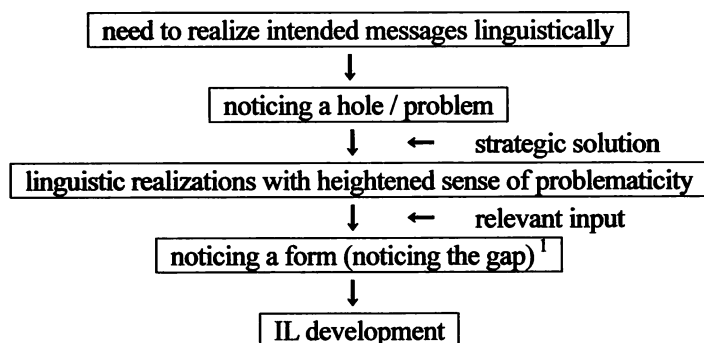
need to realize intended messages linguistically

↓

noticing a hole / problem

↓ ← strategic solution

linguistic realizations with heightened sense of problematicity

↓ ← relevant input

noticing a form (noticing the gap) $^{1}$

↓

IL development